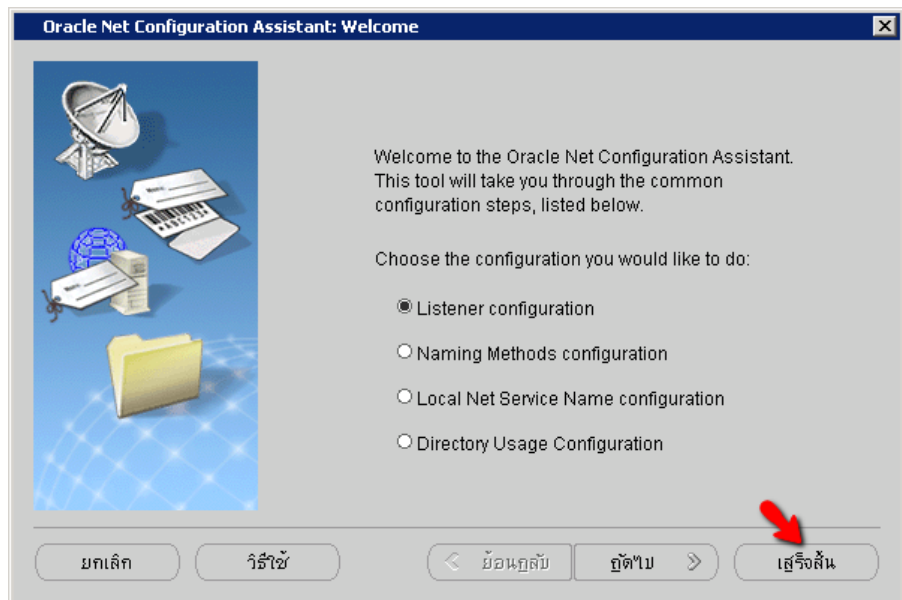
Oracle Net Configuration Assistant: Welcome

Welcome to the Oracle Net Configuration Assistant. This tool will take you through the common configuration steps, listed below.

Choose the configuration you would like to do:

Listener configuration

Naming Methods configuration

Local Net Service Name configuration

Directory Usage Configuration

ยกเลิก

วิธีใช้

ย้อนกลับ

ถัดไป

เสร็จสิ้น